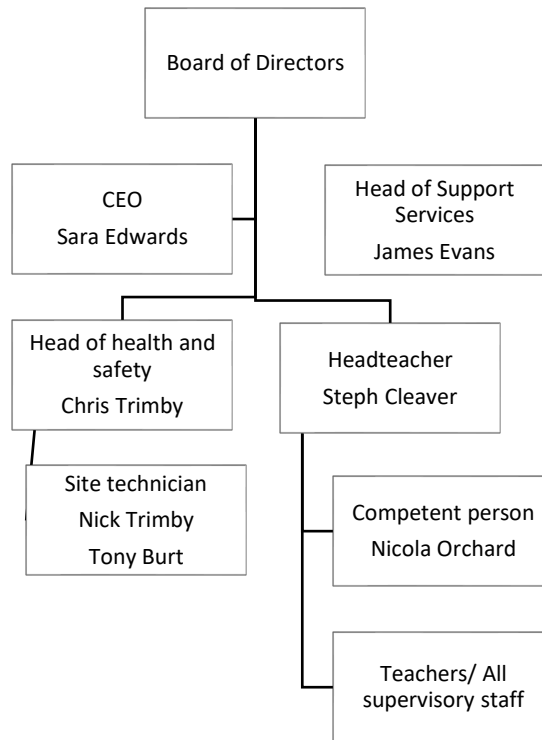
Board of Directors

CEO
Sara Edwards

Head of Support Services
James Evans

Head of health and safety
Chris Trimby

Headteacher
Steph Cleaver

Site technician
Nick Trimby
Tony Burt

Competent person
Nicola Orchard

Teachers/ All supervisory staff